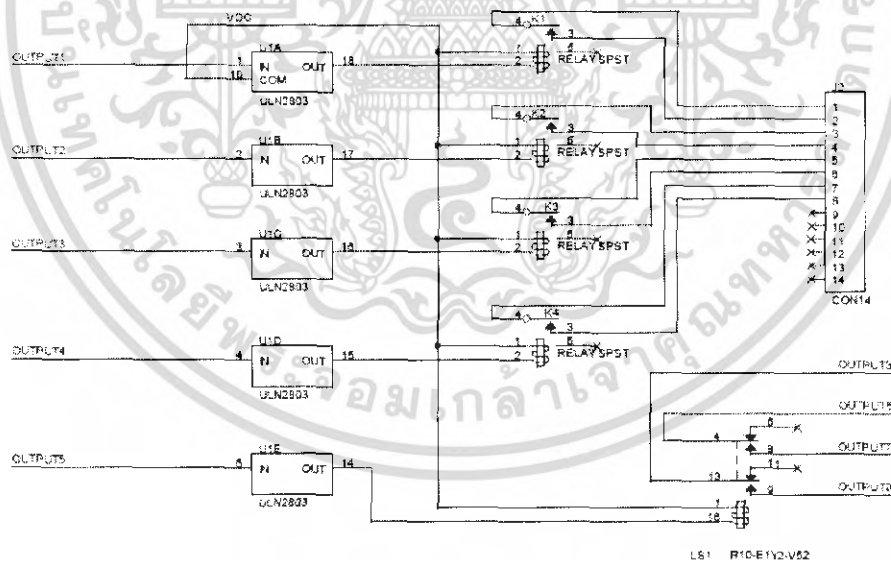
VCC
OUTPUT1
1
10
U1A
IN
COM
OUT
18
ULN2803
K1
4
3
1
2
5
RELAY SPST
OUTPUT2
2
U1B
IN
OUT
17
ULN2803
K2
4
3
1
2
5
RELAY SPST
OUTPUT3
3
U1C
IN
OUT
16
ULN2803
K3
4
3
1
2
5
RELAY SPST
J2
1
2
3
4
5
6
7
8
9
10
11
12
13
14
CON14
OUTPUT4
4
U1D
IN
OUT
15
ULN2803
K4
4
3
1
2
5
RELAY SPST
OUTPUT5
5
U1E
IN
OUT
14
ULN2803
OUTPUT3
OUTPUT5
OUTPUT2
OUTPUT2
4
6
8
13
11
9
1
16
LS1 R10-E1Y2-V52